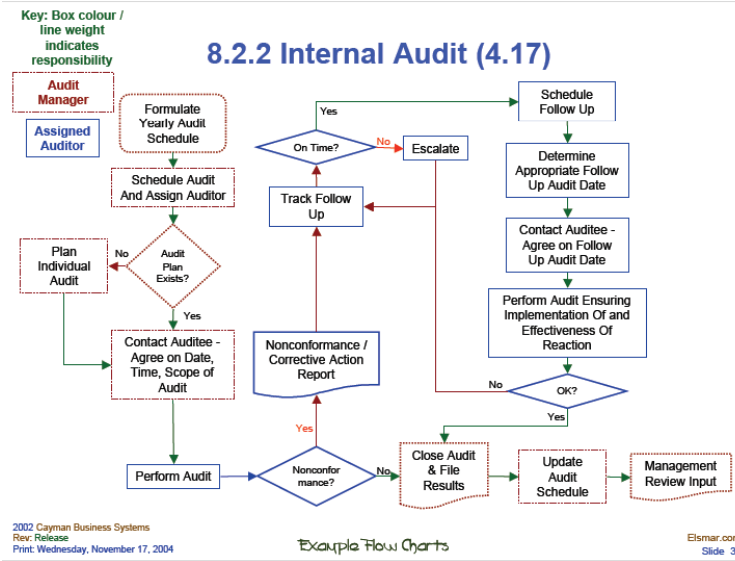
Key: Box colour / line weight indicates responsibility

Audit Manager

Assigned Auditor

8.2.2 Internal Audit (4.17)

Formulate Yearly Audit Schedule

Schedule Audit And Assign Auditor

Audit Plan Exists?

No

Plan Individual Audit

Yes

Contact Auditee - Agree on Date, Time, Scope of Audit

Perform Audit

Nonconformance?

Yes

Nonconformance / Corrective Action Report

Track Follow Up

On Time?

Yes

No

Escalate

Schedule Follow Up

Determine Appropriate Follow Up Audit Date

Contact Auditee - Agree on Follow Up Audit Date

Perform Audit Ensuring Implementation Of and Effectiveness Of Reaction

No

OK?

Yes

No

Close Audit & File Results

Update Audit Schedule

Management Review Input

2002 Cayman Business Systems
Rev: Release
Print: Wednesday, November 17, 2004

Example Flow Charts

Elsmar.cor
Slide 3